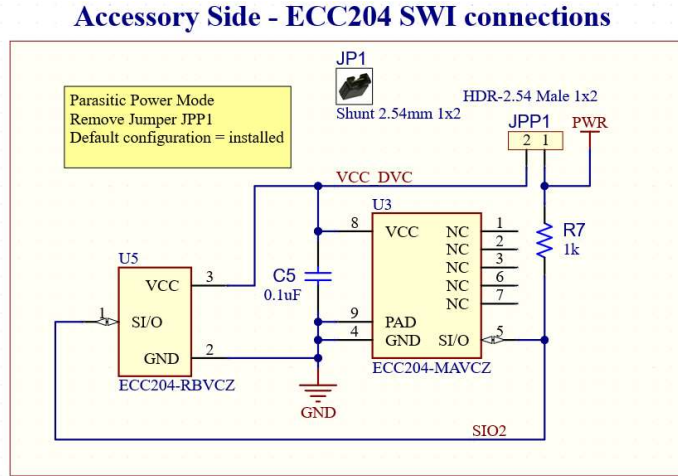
Accessory Side - ECC204 SWI connections

JP1

Shunt 2.54mm 1x2

Parasitic Power Mode
Remove Jumper JPP1
Default configuration = installed

HDR-2.54 Male 1x2

JPP1

2 1

PWR

VCC DVC

U3

8

VCC

NC 1
NC 2
NC 3
NC 6
NC 7

R7
1k

U5

VCC

3

C5
0.1uF

1

SI/O

9

PAD

4

GND

SI/O

5

GND

2

ECC204-RBVCZ

ECC204-MAVCZ

GND

SIO2